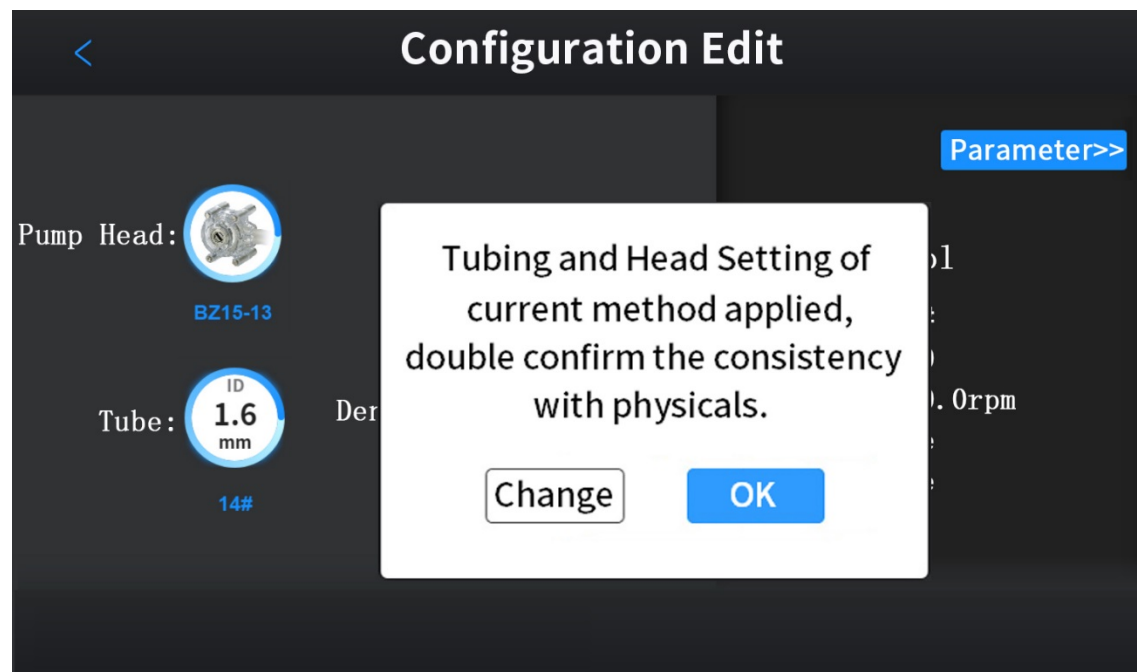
<

Configuration Edit

Parameter>>

Pump Head:

BZ15-13

Tube:

ID
1.6
mm

14#

Der

ol
:
)
).0rpm
e
e

Tubing and Head Setting of current method applied, double confirm the consistency with physicals.

Change

OK